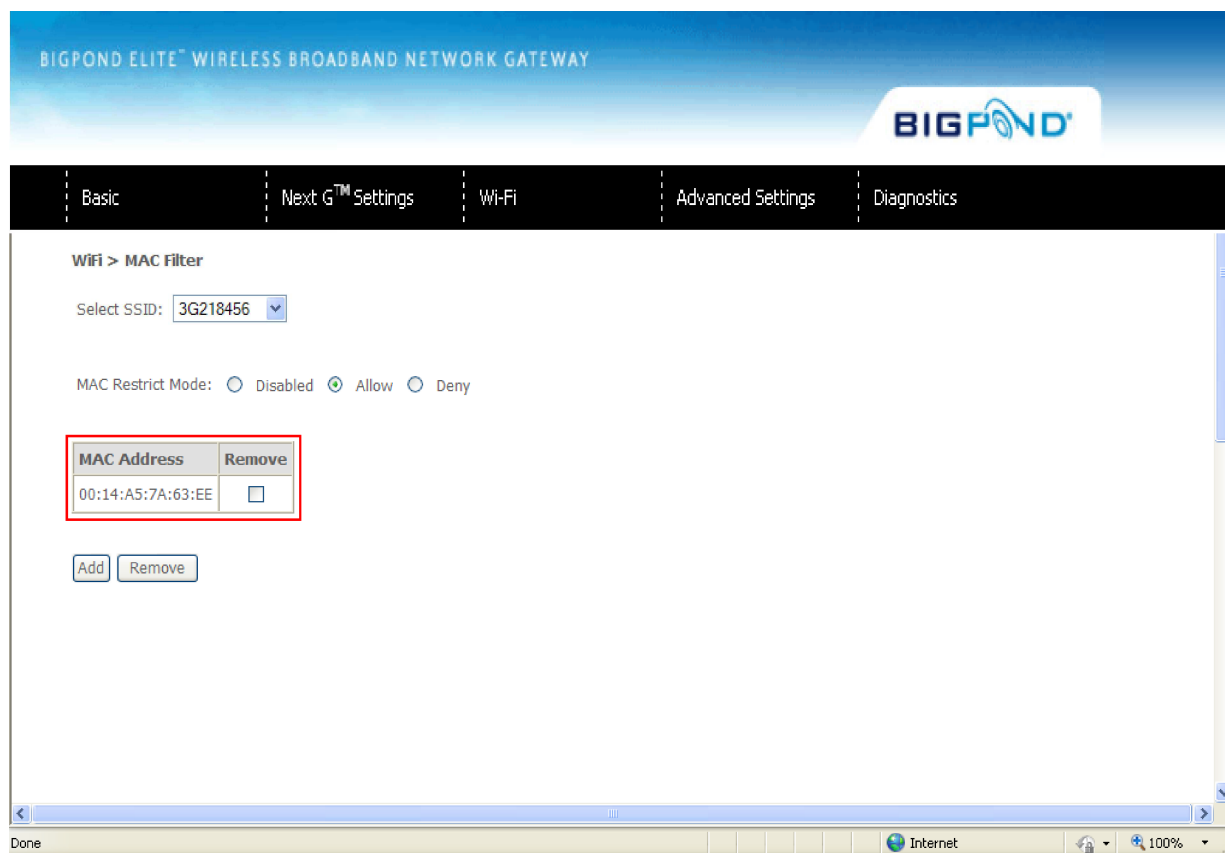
BIGPOND ELITE™ WIRELESS BROADBAND NETWORK GATEWAY

BIGPOND®

Basic | Next G™ Settings | Wi-Fi | Advanced Settings | Diagnostics

WiFi > MAC Filter

Select SSID: 3G218456

MAC Restrict Mode: Disabled Allow Deny

| MAC Address | Remove |
|---|---|
| 00:14:A5:7A:63:EE | |

Add Remove

Done

Internet

100%